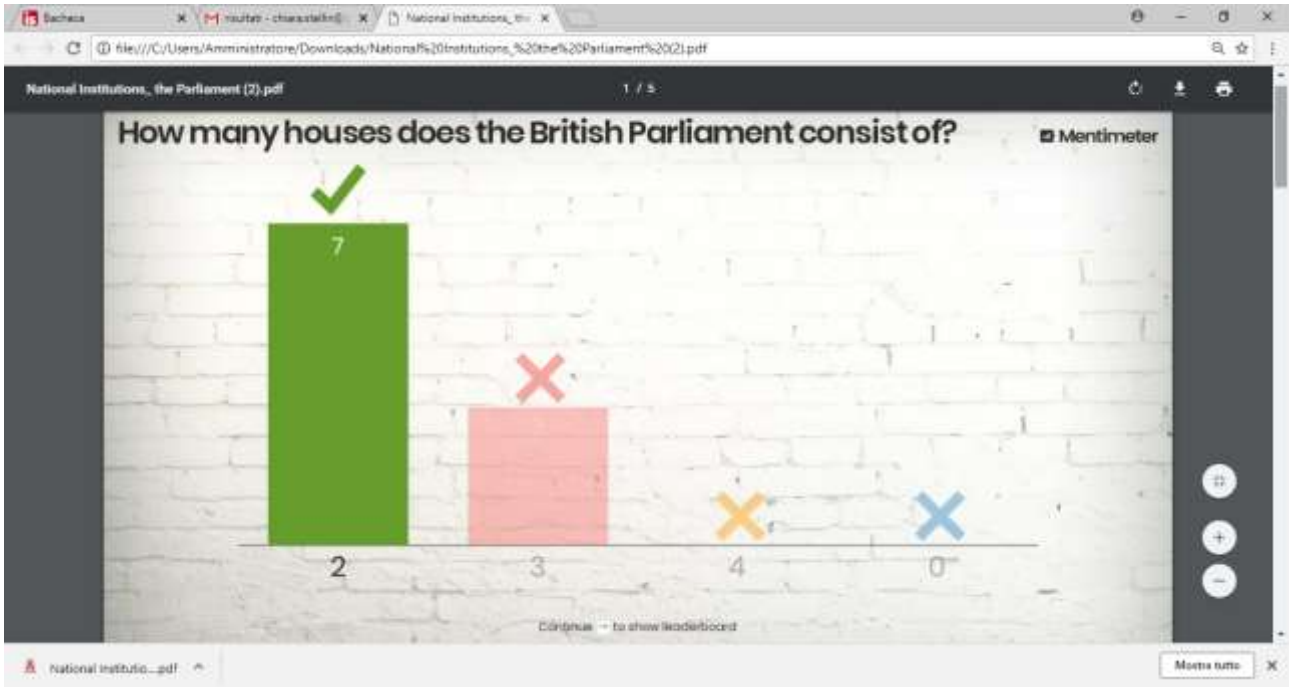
Bacheca
risultati - chiara.stella@
National Institutions_the

file:///C:/Users/Amministratore/Downloads/National%20Institutions_%20the%20Parliament%20(2).pdf

National Institutions_ the Parliament (2).pdf
1 / 5

How many houses does the British Parliament consist of?

Mentimeter

7

2
3
4
0

Continue → to show leaderboard

National institutio....pdf

Mostra tutto